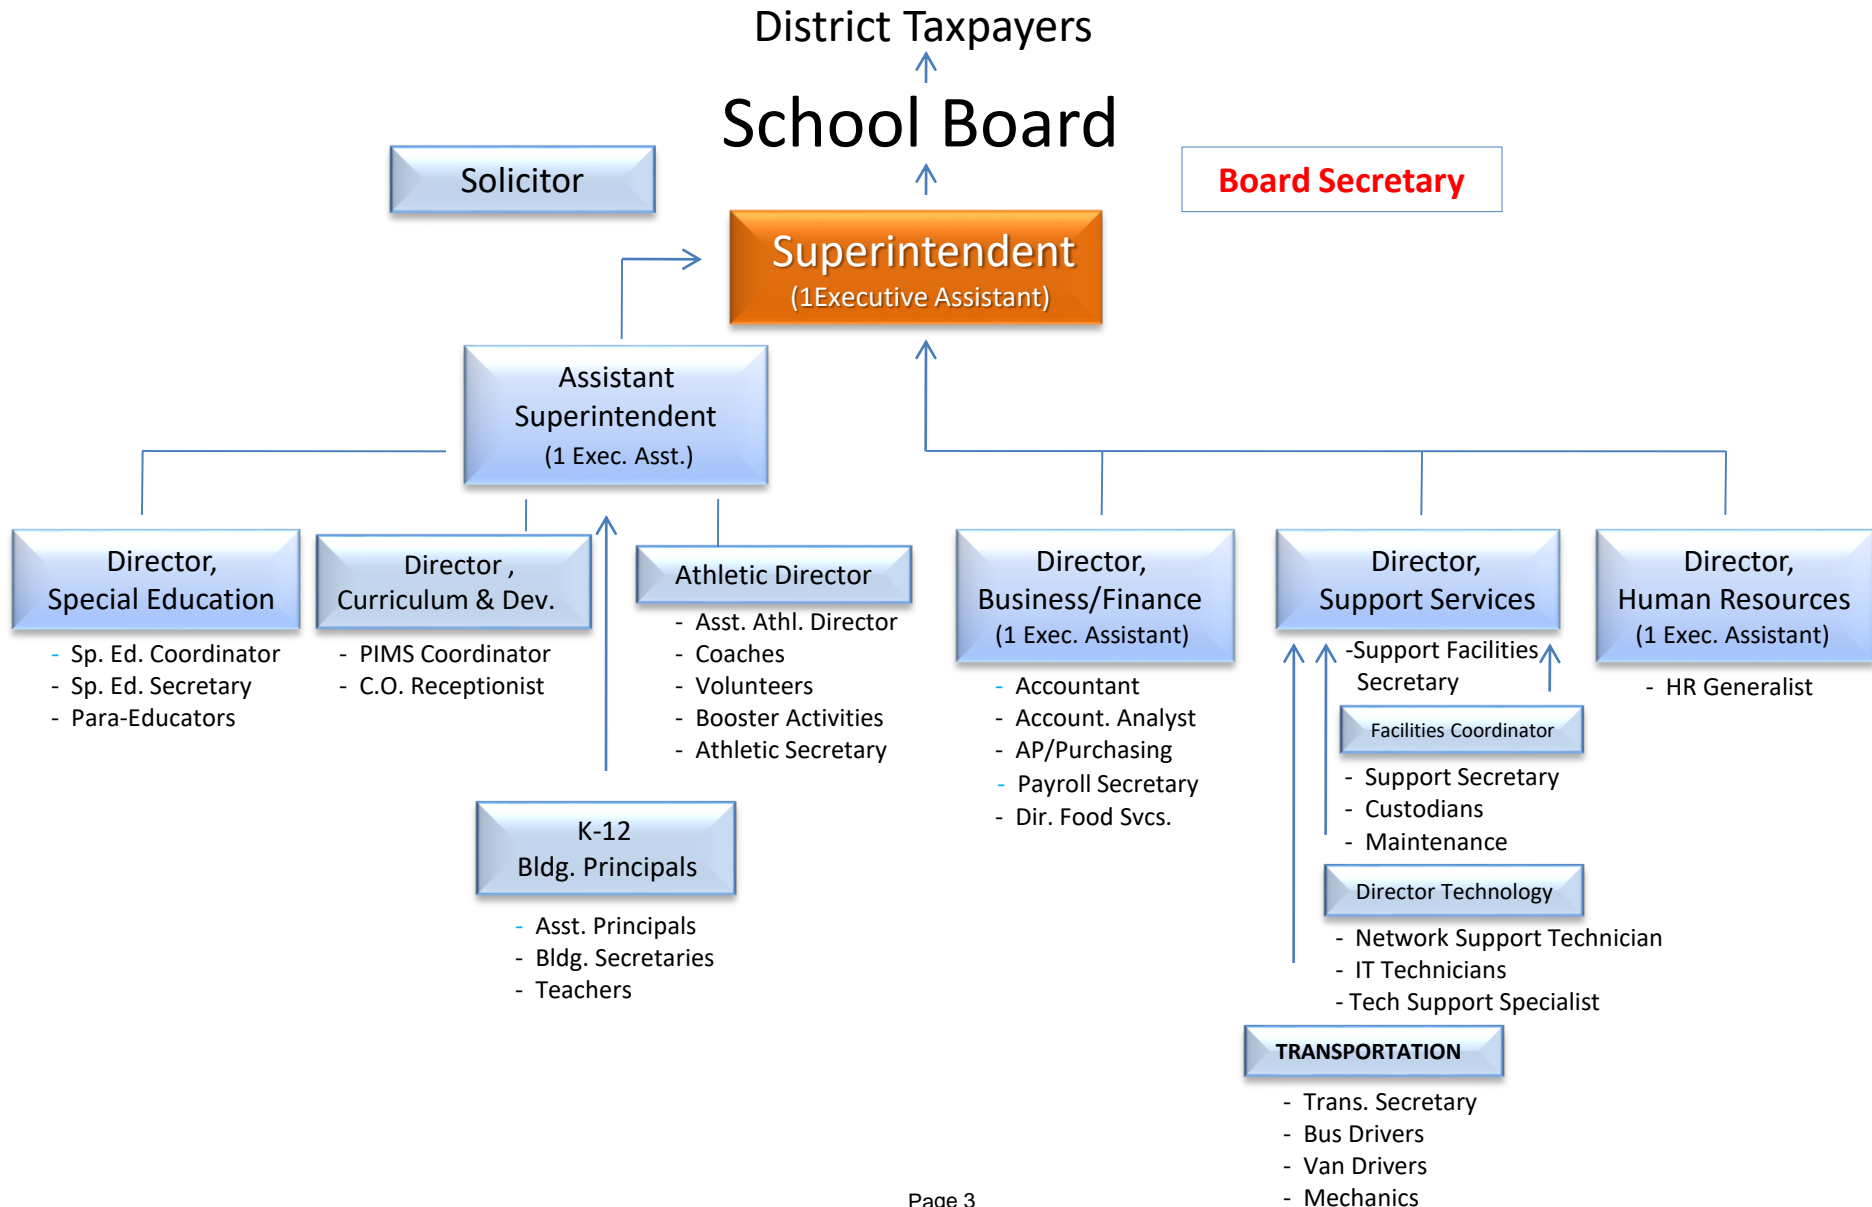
District Taxpayers

School Board

Solicitor

Board Secretary

Superintendent
(1Executive Assistant)

Assistant Superintendent
(1 Exec. Asst.)

Director, Special Education
- Sp. Ed. Coordinator
- Sp. Ed. Secretary
- Para-Educators

Director , Curriculum & Dev.
- PIMS Coordinator
- C.O. Receptionist

Athletic Director
- Asst. Athl. Director
- Coaches
- Volunteers
- Booster Activities
- Athletic Secretary

K-12 Bldg. Principals
- Asst. Principals
- Bldg. Secretaries
- Teachers

Director, Business/Finance
(1 Exec. Assistant)
- Accountant
- Account. Analyst
- AP/Purchasing
- Payroll Secretary
- Dir. Food Svcs.

Director, Support Services
-Support Facilities Secretary

Facilities Coordinator
- Support Secretary
- Custodians
- Maintenance

Director Technology
- Network Support Technician
- IT Technicians
- Tech Support Specialist

TRANSPORTATION
- Trans. Secretary
- Bus Drivers
- Van Drivers
- Mechanics

Director, Human Resources
(1 Exec. Assistant)
- HR Generalist

Page 3